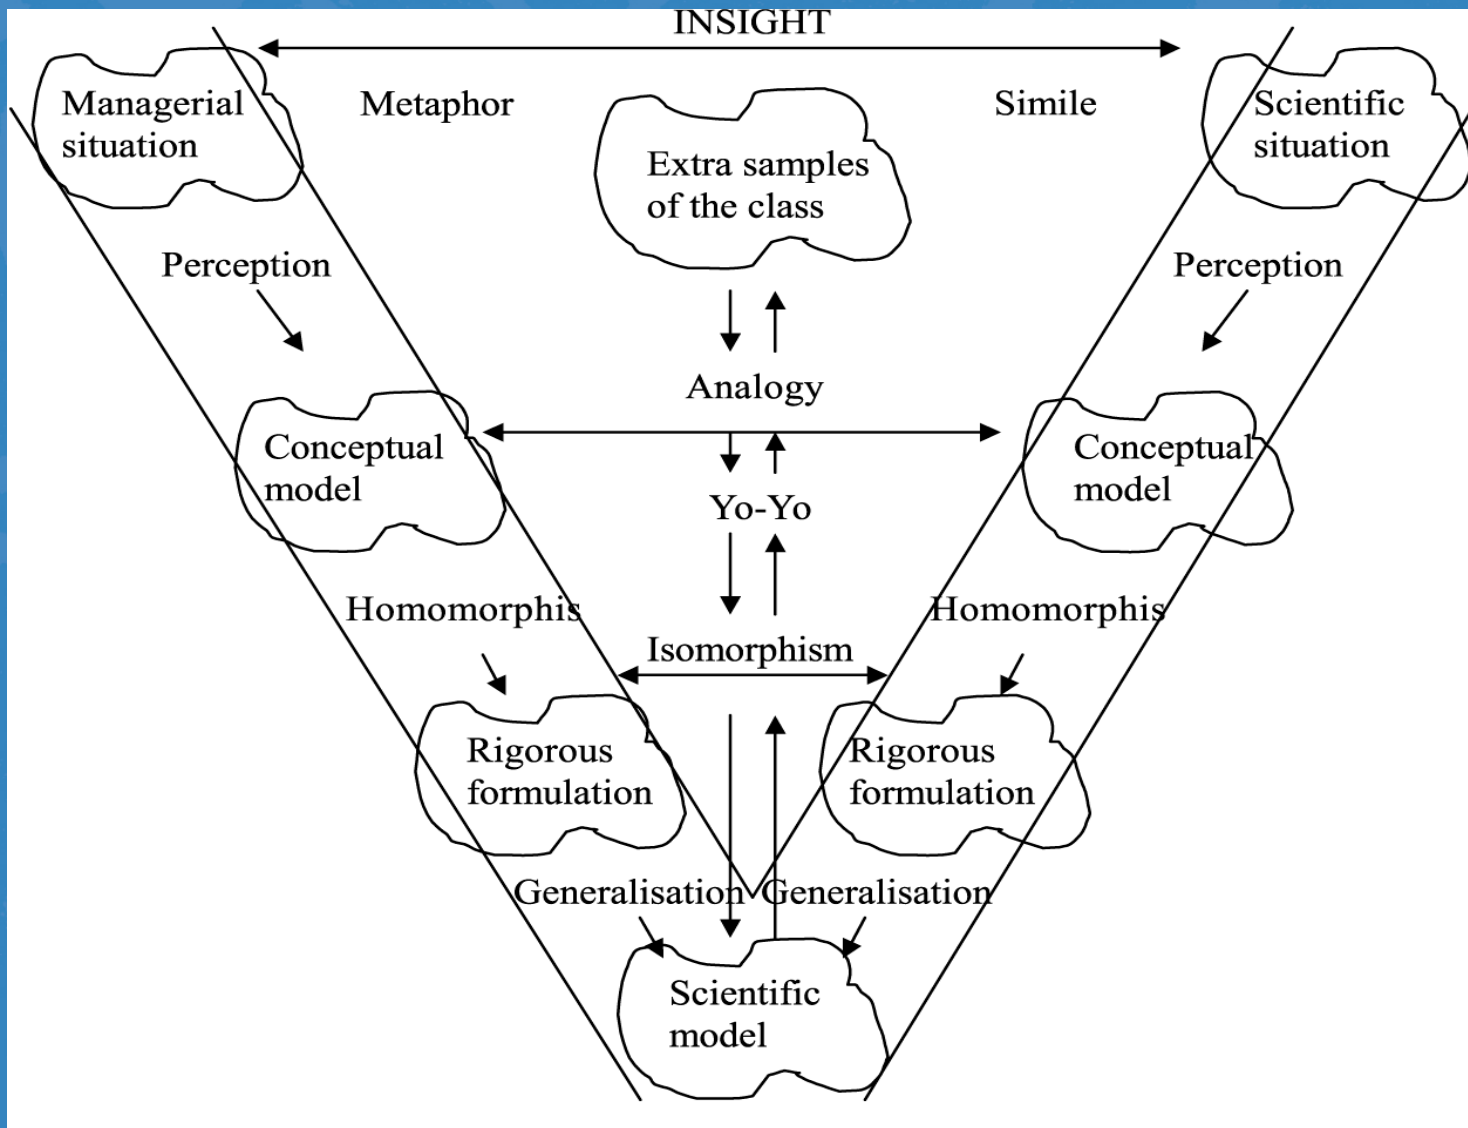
INSIGHT

Managerial situation

Metaphor

Extra samples of the class

Simile

Scientific situation

Perception

Perception

Analogy

Conceptual model

Yo-Yo

Conceptual model

Homomorphis

Homomorphis

Isomorphism

Rigorous formulation

Rigorous formulation

Generalisation

Generalisation

Scientific model